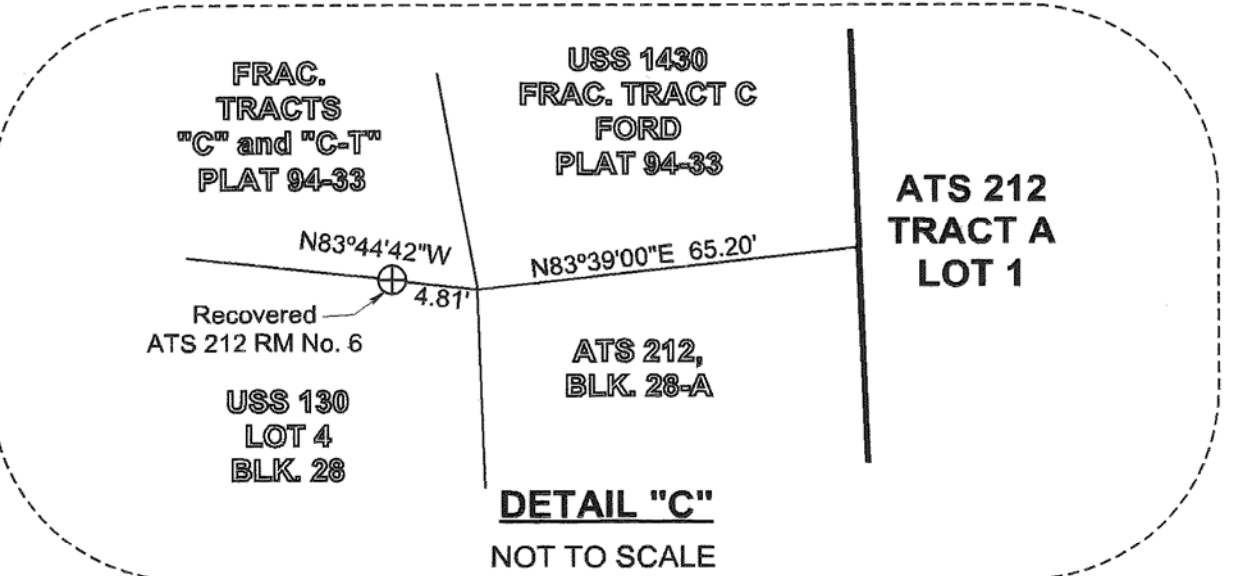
FRAC. TRACTS "C" and "C-T" PLAT 94-33

USS 1430 FRAC. TRACT C FORD PLAT 94-33

ATS 212 TRACT A LOT 1

N83°44'42"W

N83°39'00"E 65.20'

4.81'

Recovered ATS 212 RM No. 6

ATS 212, BLK. 28-A

USS 130 LOT 4 BLK. 28

DETAIL "C"

NOT TO SCALE